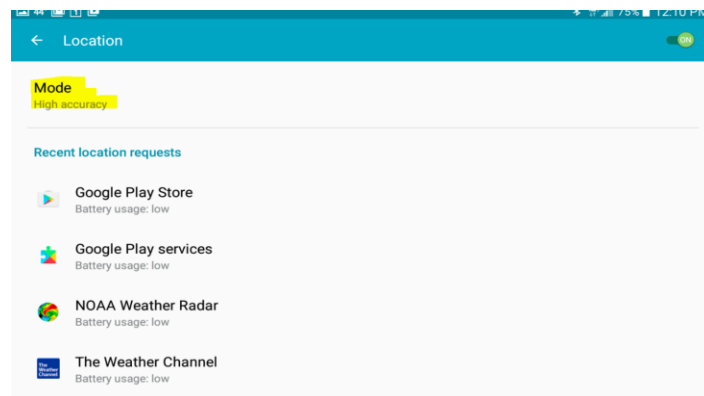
44 75% 12:10 PM

← Location ON

Mode
High accuracy

Recent location requests

Google Play Store
Battery usage: low

Google Play services
Battery usage: low

NOAA Weather Radar
Battery usage: low

The Weather Channel
Battery usage: low